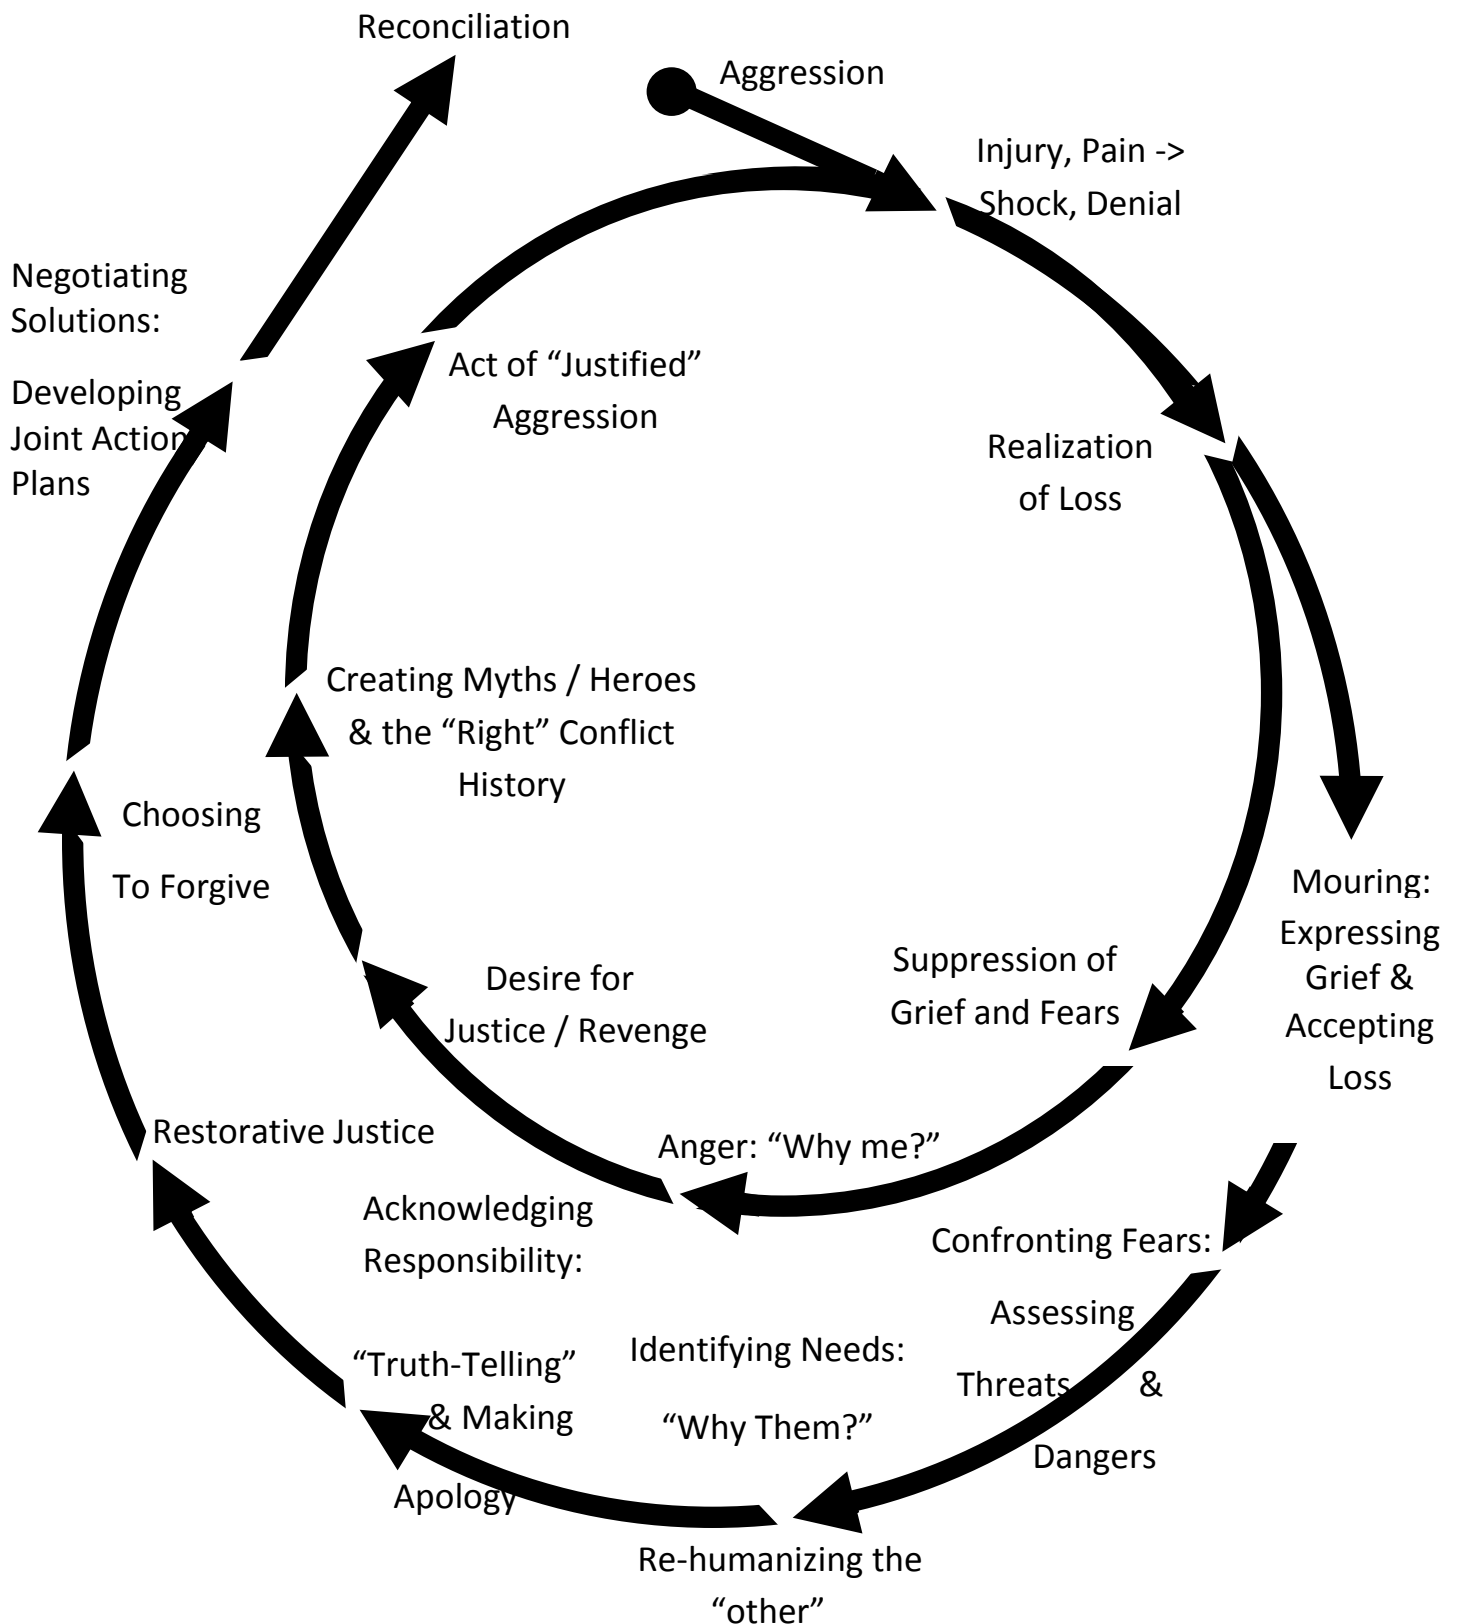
Reconciliation

Aggression

Injury, Pain -> Shock, Denial

Realization of Loss

Mouring: Expressing Grief & Accepting Loss

Suppression of Grief and Fears

Anger: "Why me?"

Desire for Justice / Revenge

Creating Myths / Heroes & the "Right" Conflict History

Act of "Justified" Aggression

Confronting Fears:

Assessing Threats & Dangers

Identifying Needs: "Why Them?"

Re-humanizing the "other"

Acknowledging Responsibility:

"Truth-Telling" & Making Apology

Restorative Justice

Choosing To Forgive

Negotiating Solutions:

Developing Joint Action Plans